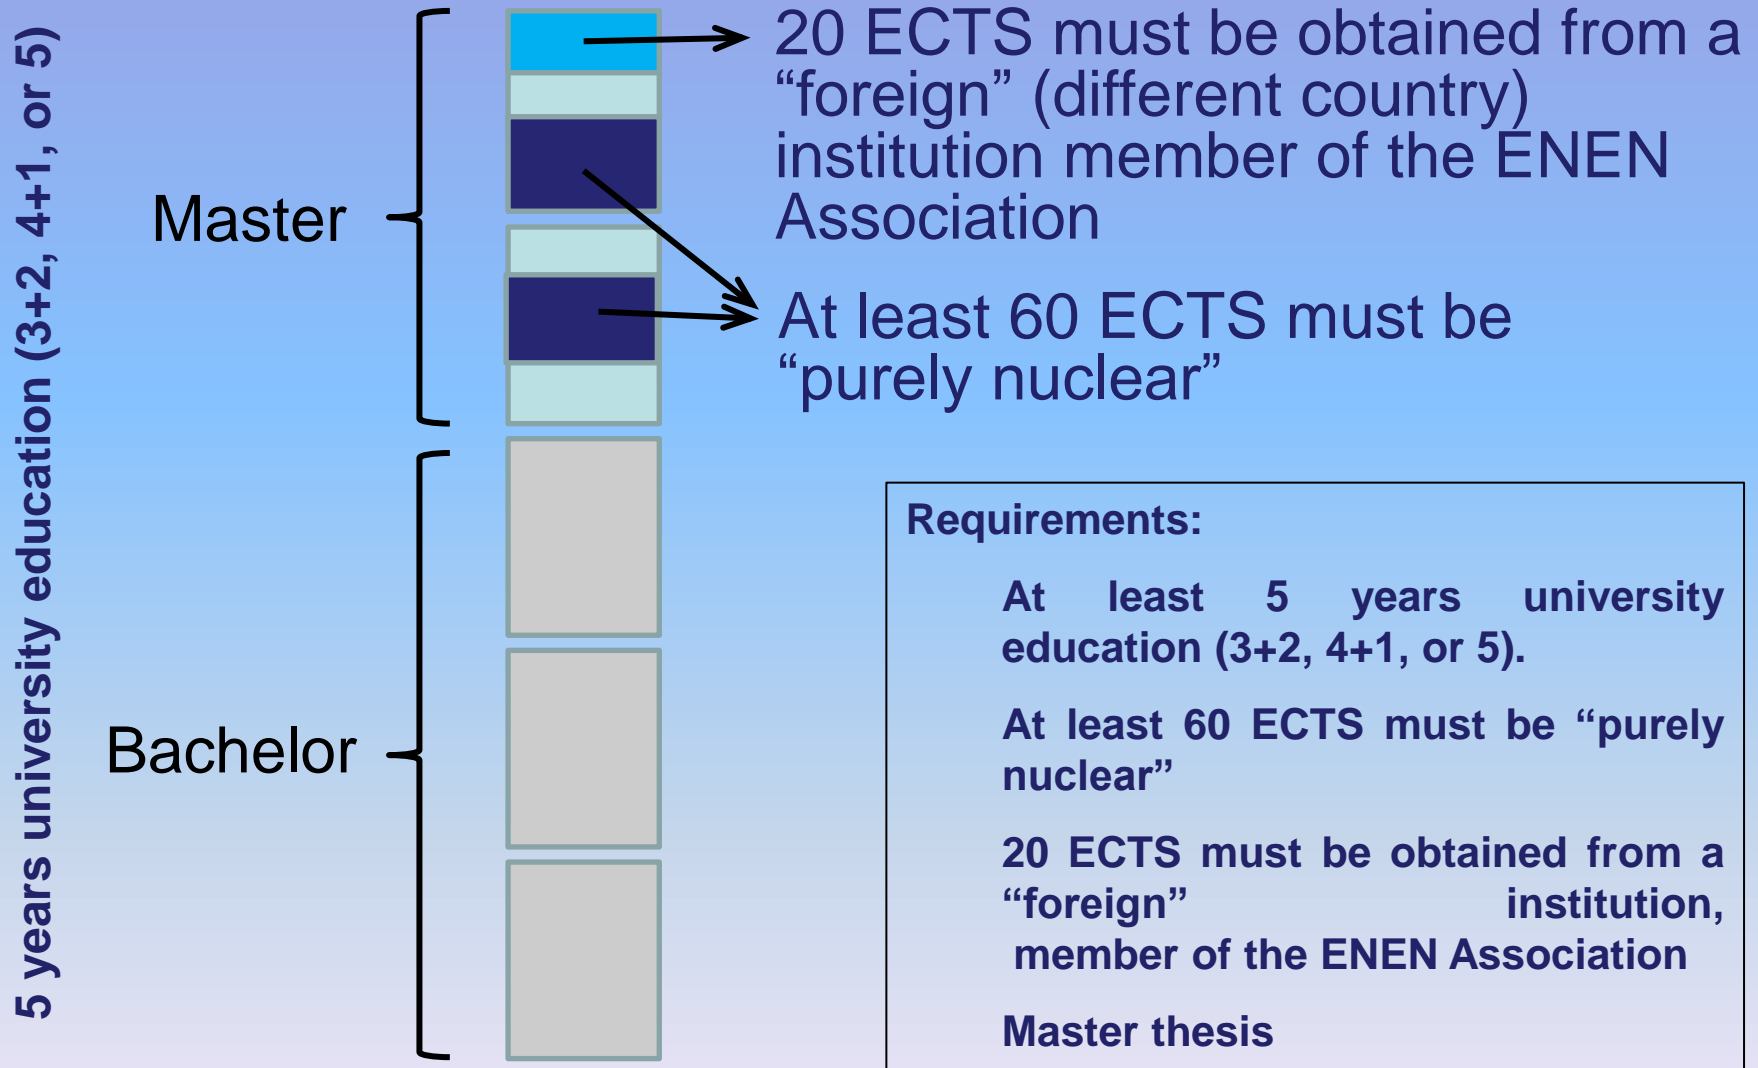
5 years university education (3+2, 4+1, or 5)

Master

Bachelor

20 ECTS must be obtained from a “foreign” (different country) institution member of the ENEN Association

At least 60 ECTS must be “purely nuclear”

Requirements:

At least 5 years university education (3+2, 4+1, or 5).

At least 60 ECTS must be “purely nuclear”

20 ECTS must be obtained from a “foreign” institution, member of the ENEN Association

Master thesis